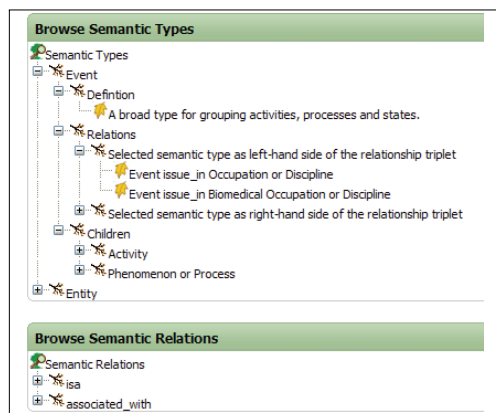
Browse Semantic Types

Semantic Types
Event
Defintion
A broad type for grouping activities, processes and states.
Relations
Selected semantic type as left-hand side of the relationship triplet
Event issue_in Occupation or Discipline
Event issue_in Biomedical Occupation or Discipline
Selected semantic type as right-hand side of the relationship triplet
Children
Activity
Phenomenon or Process
Entity

Browse Semantic Relations

Semantic Relations
isa
associated_with